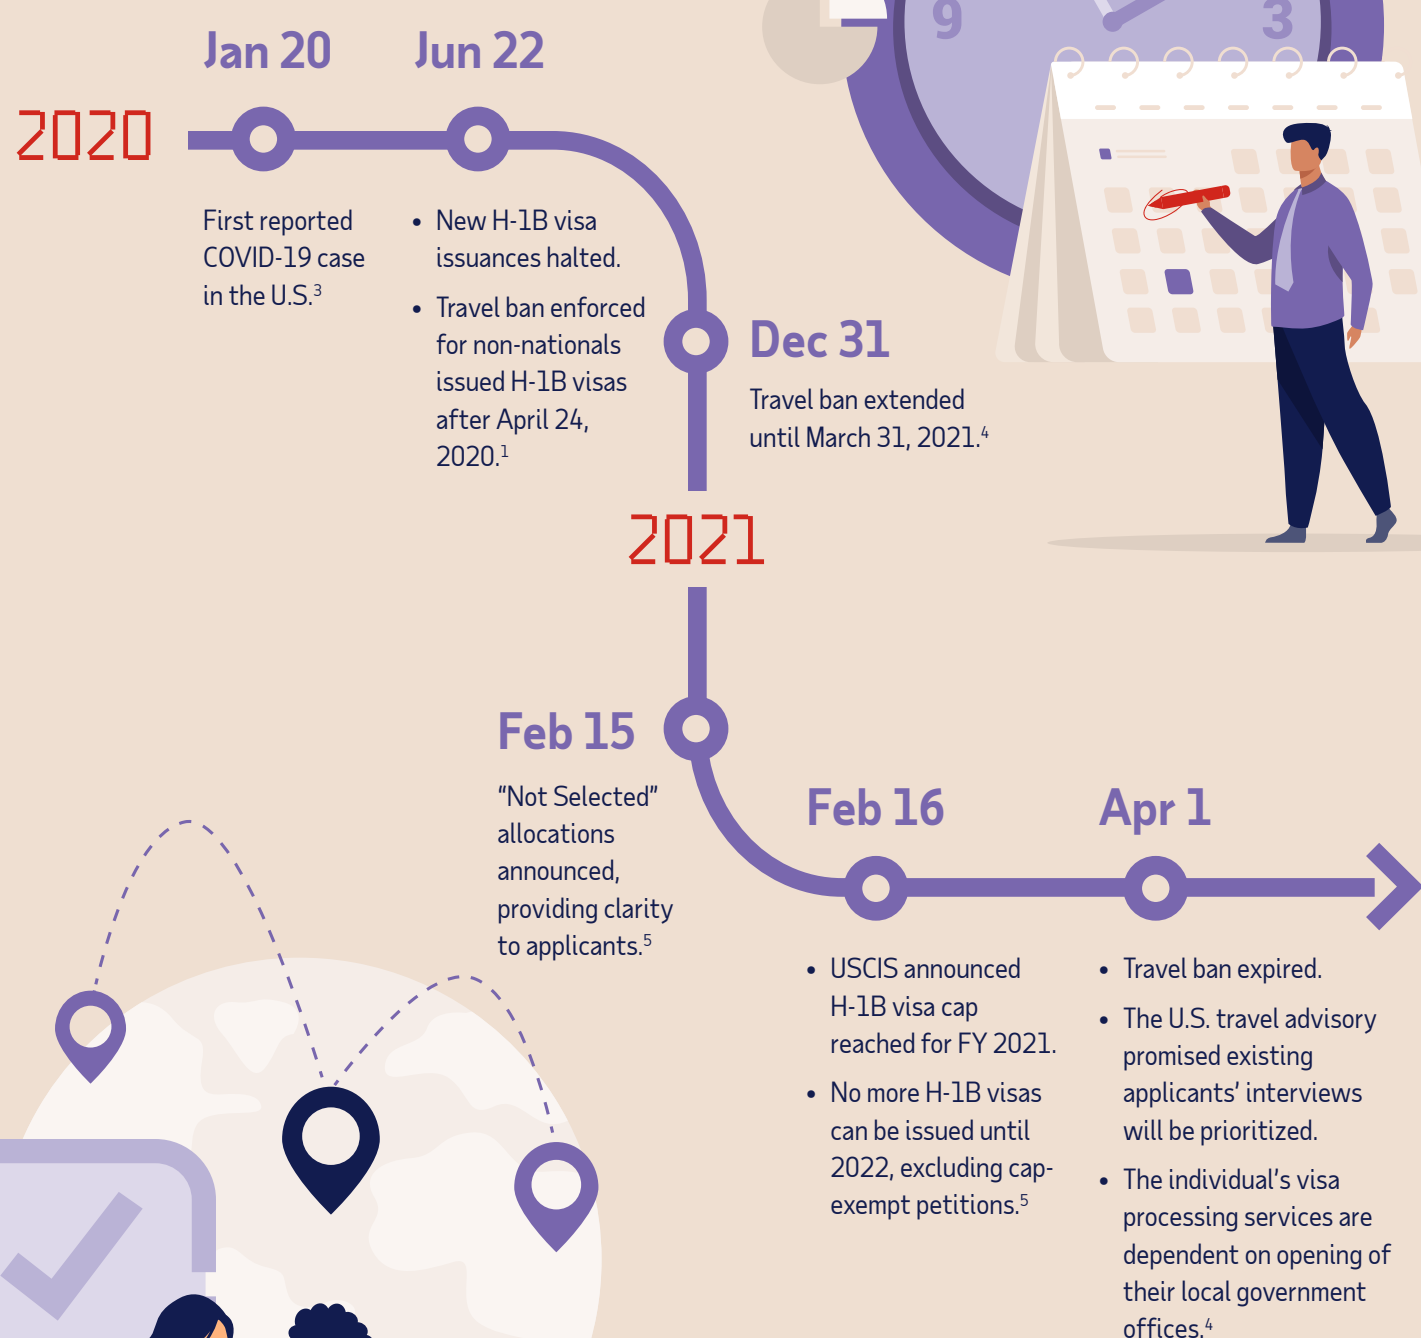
9 3

2020

Jan 20

First reported COVID-19 case in the U.S.$^{3}$

Jun 22

- New H-1B visa issuances halted.
- Travel ban enforced for non-nationals issued H-1B visas after April 24, 2020.$^{1}$

Dec 31

Travel ban extended until March 31, 2021.$^{4}$

2021

Feb 15

“Not Selected” allocations announced, providing clarity to applicants.$^{5}$

Feb 16

- USCIS announced H-1B visa cap reached for FY 2021.
- No more H-1B visas can be issued until 2022, excluding cap-exempt petitions.$^{5}$

Apr 1

- Travel ban expired.
- The U.S. travel advisory promised existing applicants’ interviews will be prioritized.
- The individual’s visa processing services are dependent on opening of their local government offices.$^{4}$